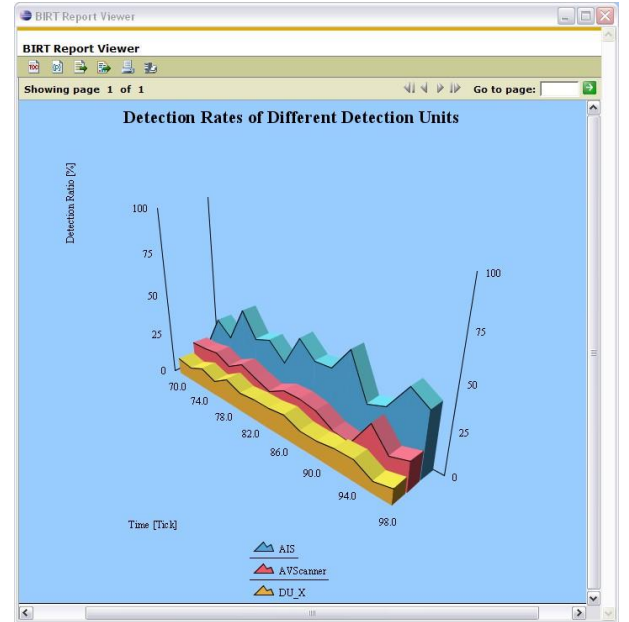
BIRT Report Viewer

BIRT Report Viewer

TOC

Showing page 1 of 1

Go to page:

Detection Rates of Different Detection Units

Detection Ratio [%]

100

75

50

25

0

70.0

74.0

78.0

82.0

86.0

90.0

94.0

98.0

100

75

50

25

0

Time [Tick]

AIS

AVScanner

DU_X